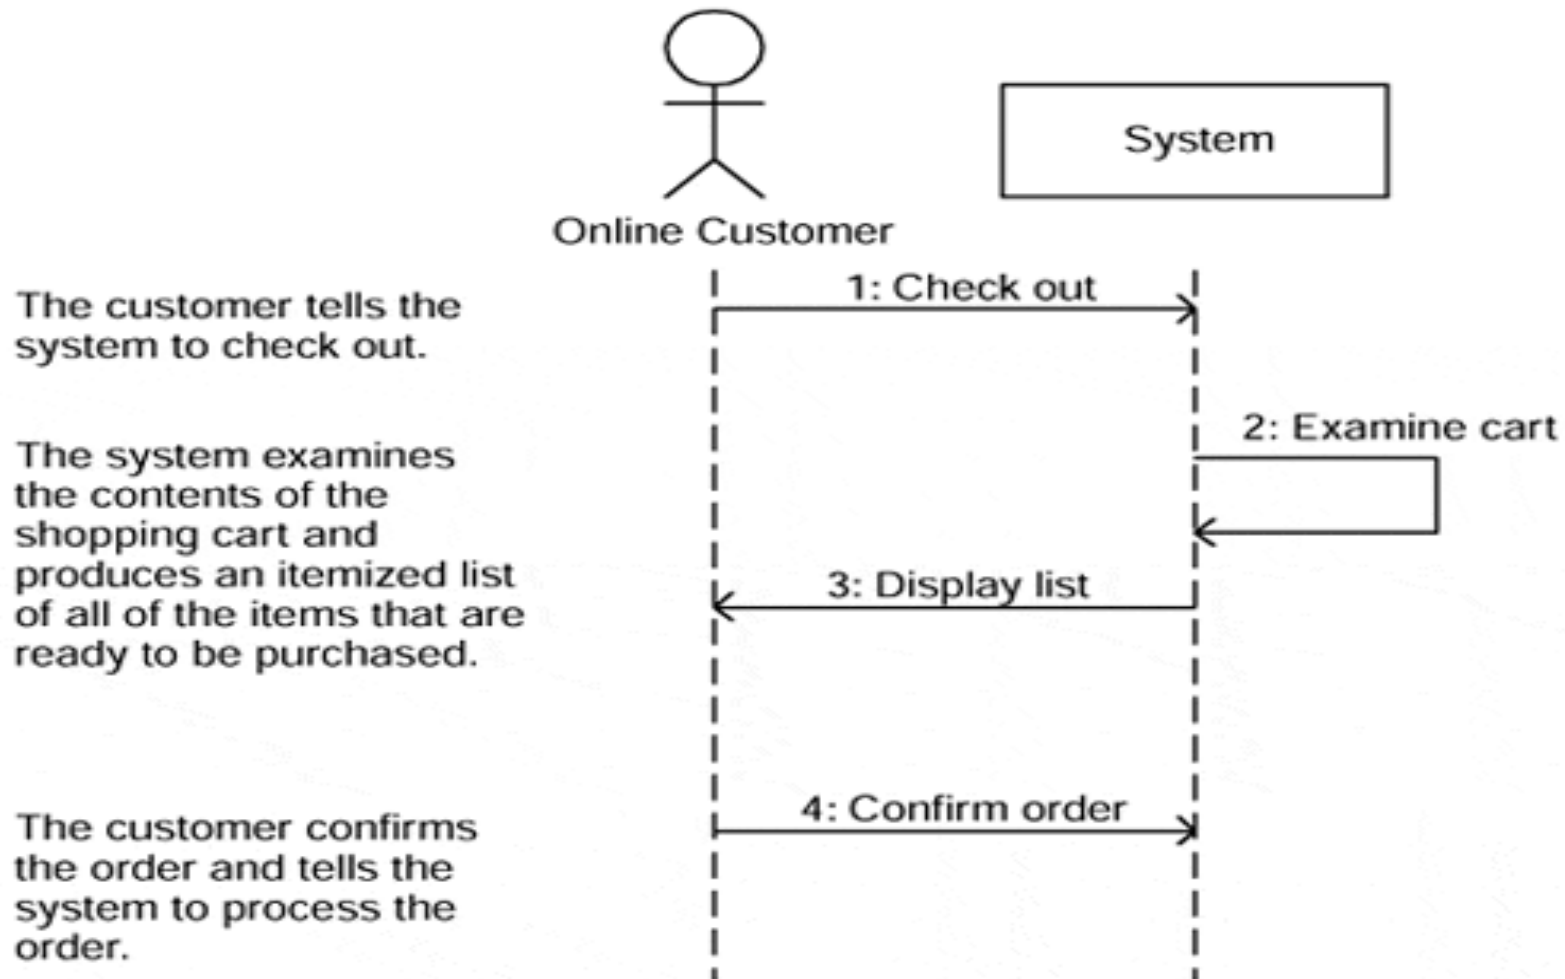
Online Customer

System

The customer tells the system to check out.

1: Check out

The system examines the contents of the shopping cart and produces an itemized list of all of the items that are ready to be purchased.

2: Examine cart

3: Display list

The customer confirms the order and tells the system to process the order.

4: Confirm order